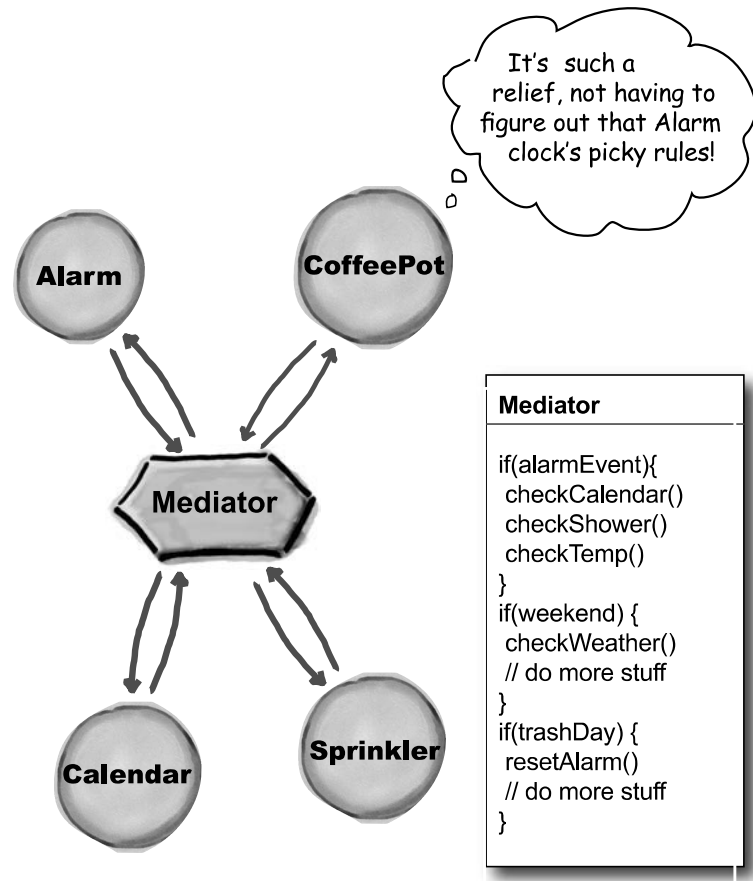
It's such a relief, not having to figure out that Alarm clock's picky rules!

Alarm

CoffeePot

Mediator

Calendar

Sprinkler

Mediator

if(alarmEvent){
 checkCalendar()
 checkShower()
 checkTemp()
}
if(weekend) {
 checkWeather()
 // do more stuff
}
if(trashDay) {
 resetAlarm()
 // do more stuff
}